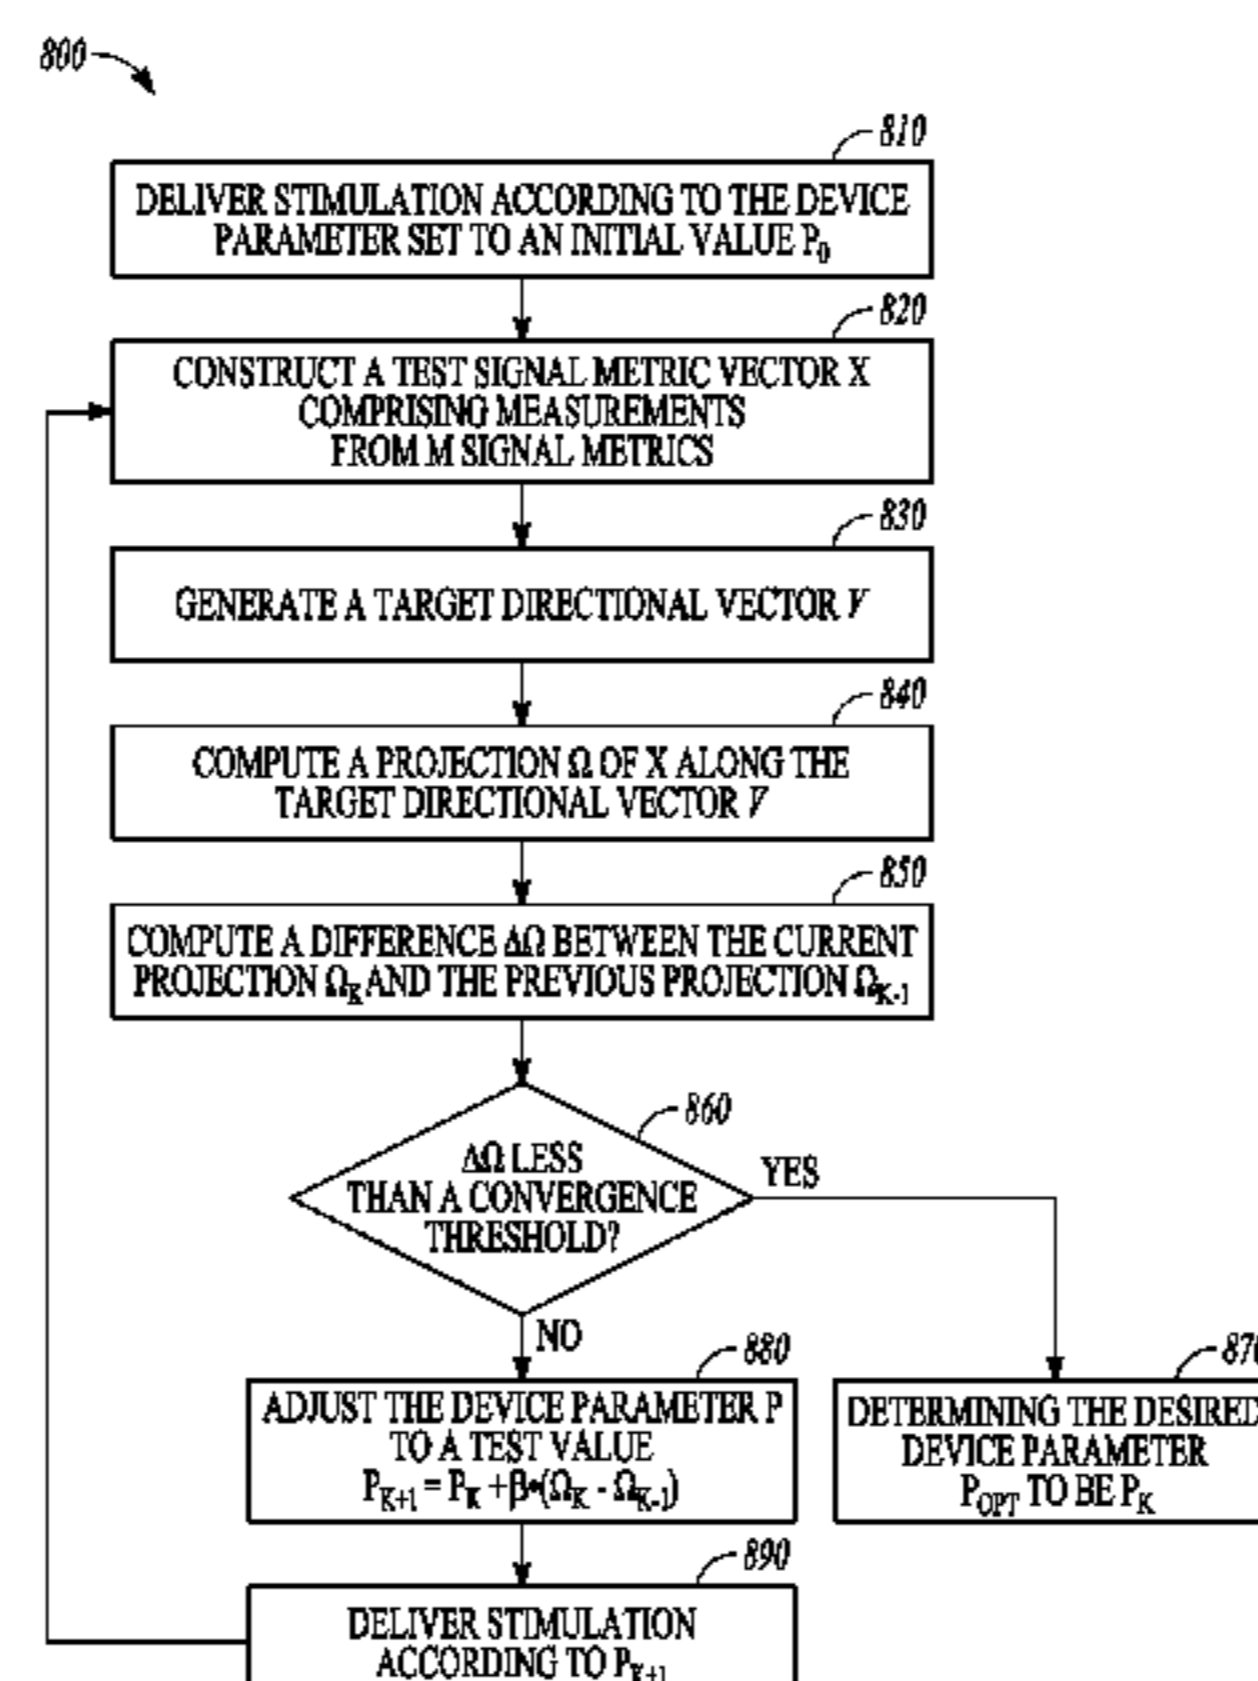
800

810

DELIVER STIMULATION ACCORDING TO THE DEVICE PARAMETER SET TO AN INITIAL VALUE $P_0$

820

CONSTRUCT A TEST SIGNAL METRIC VECTOR X COMPRISING MEASUREMENTS FROM M SIGNAL METRICS

830

GENERATE A TARGET DIRECTIONAL VECTOR $V$

840

COMPUTE A PROJECTION Ω OF X ALONG THE TARGET DIRECTIONAL VECTOR $V$

850

COMPUTE A DIFFERENCE ΔΩ BETWEEN THE CURRENT PROJECTION $\Omega_K$ AND THE PREVIOUS PROJECTION $\Omega_{K-1}$

860

ΔΩ LESS THAN A CONVERGENCE THRESHOLD?

YES

NO

880

ADJUST THE DEVICE PARAMETER P TO A TEST VALUE $P_{K+1} = P_K + \beta \bullet (\Omega_K - \Omega_{K-1})$

870

DETERMINING THE DESIRED DEVICE PARAMETER $P_{OPT}$ TO BE $P_K$

890

DELIVER STIMULATION ACCORDING TO $P_{K+1}$